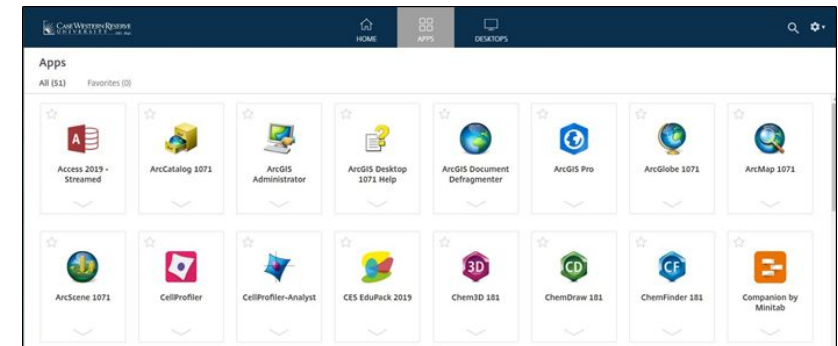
CASE WESTERN RESERVE UNIVERSITY

HOME
APPS
DESKTOPS

Apps
All (51) Favorites (0)

Access 2019 - Streamed
ArcCatalog 1071
ArcGIS Administrator
ArcGIS Desktop 1071 Help
ArcGIS Document Defragmenter
ArcGIS Pro
ArcGlobe 1071
ArcMap 1071

ArcScene 1071
CellProfiler
CellProfiler-Analyst
CES EduPack 2019
Chem3D 181
ChemDraw 181
ChemFinder 181
Companion by Minitab